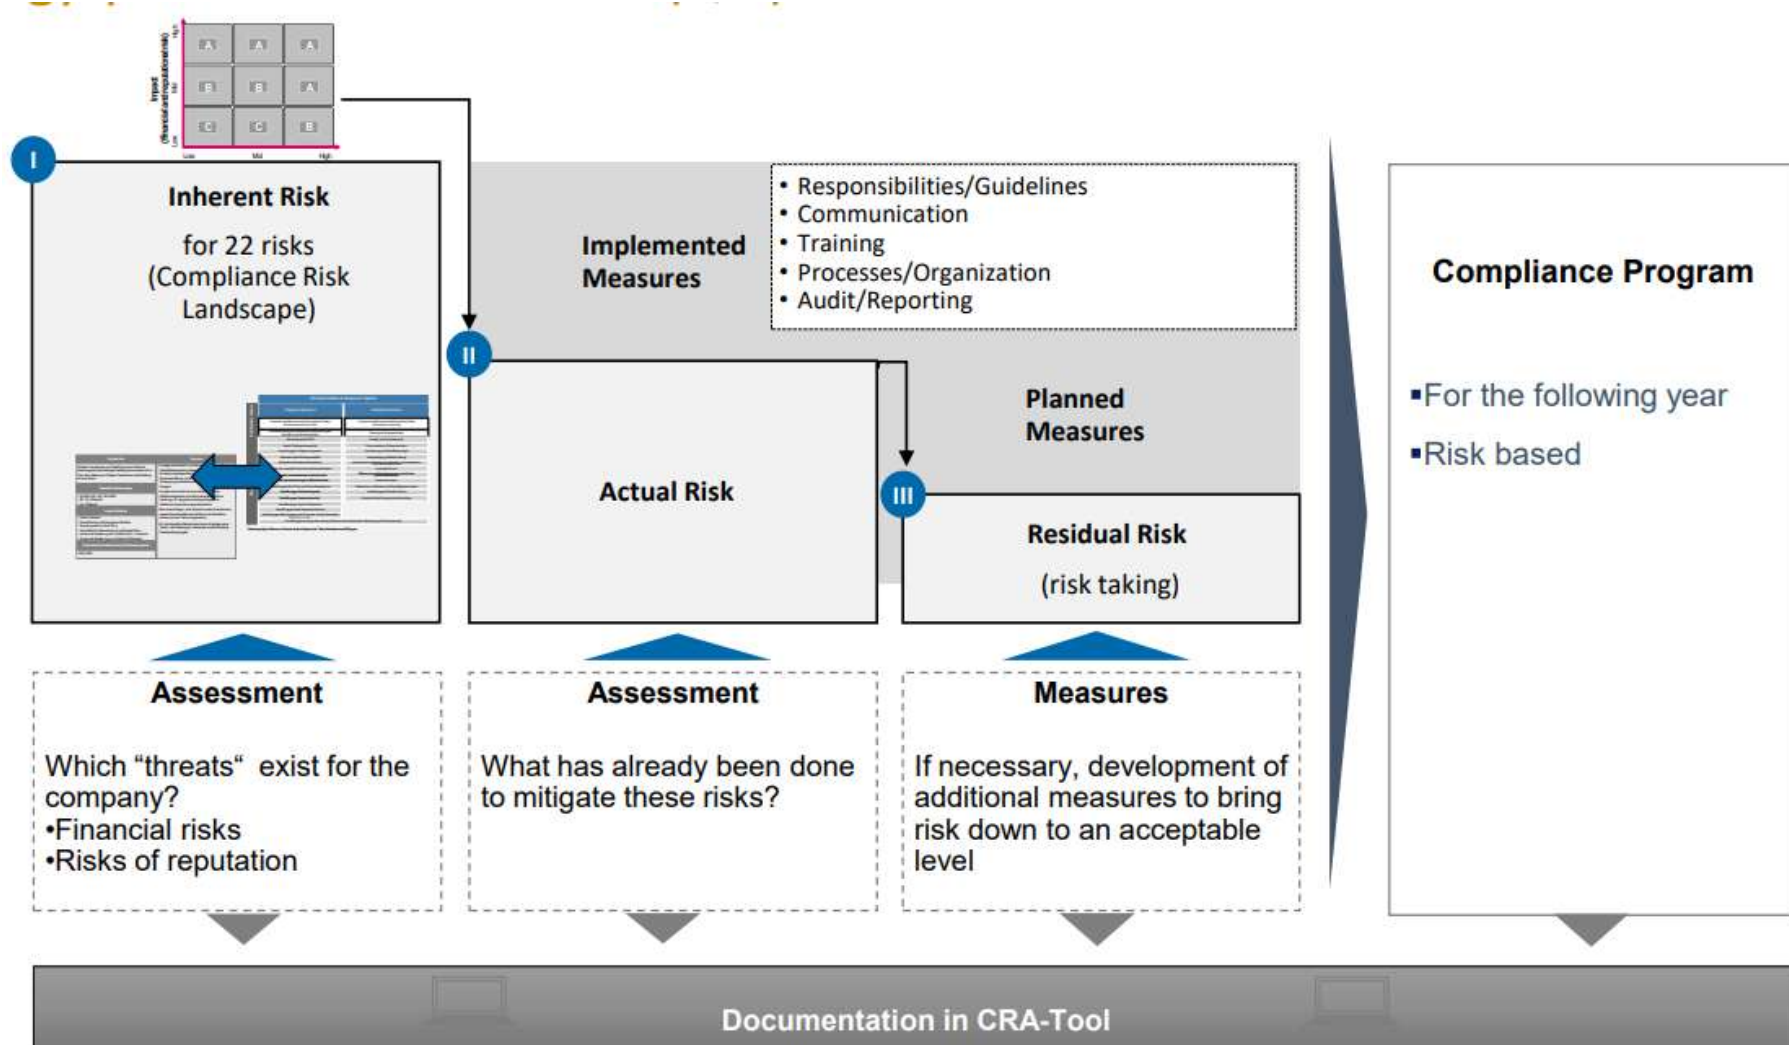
A A A
B B A
C C B
Impact

I

Inherent Risk

for 22 risks (Compliance Risk Landscape)

Implemented Measures

• Responsibilities/Guidelines
• Communication
• Training
• Processes/Organization
• Audit/Reporting

II

Actual Risk

Planned Measures

III

Residual Risk

(risk taking)

Compliance Program

▪For the following year

▪Risk based

Assessment

Which “threats“ exist for the company?
•Financial risks
•Risks of reputation

Assessment

What has already been done to mitigate these risks?

Measures

If necessary, development of additional measures to bring risk down to an acceptable level

Documentation in CRA-Tool